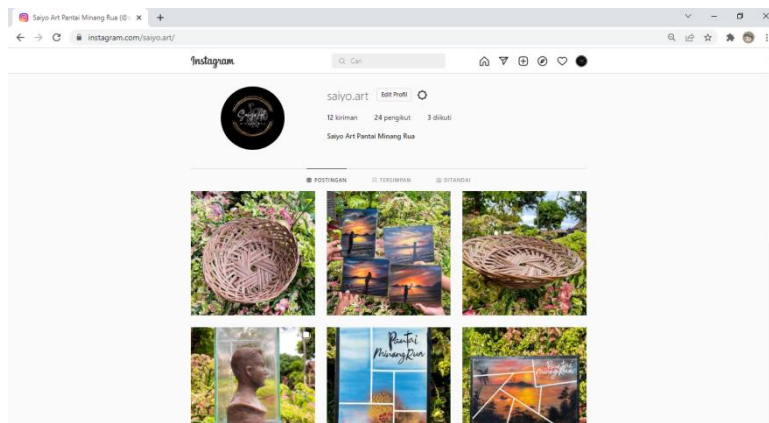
Saiyo Art Pantai Minang Rua (@ ×
+
instagram.com/saiyo.art/
Instagram
Cari
saiyo.art
Edit Profil
12 kiriman
24 pengikut
3 diikuti
Saiyo Art Pantai Minang Rua
POSTINGAN
TERSIMPAN
DITANDAI
Pantai Minang Rua